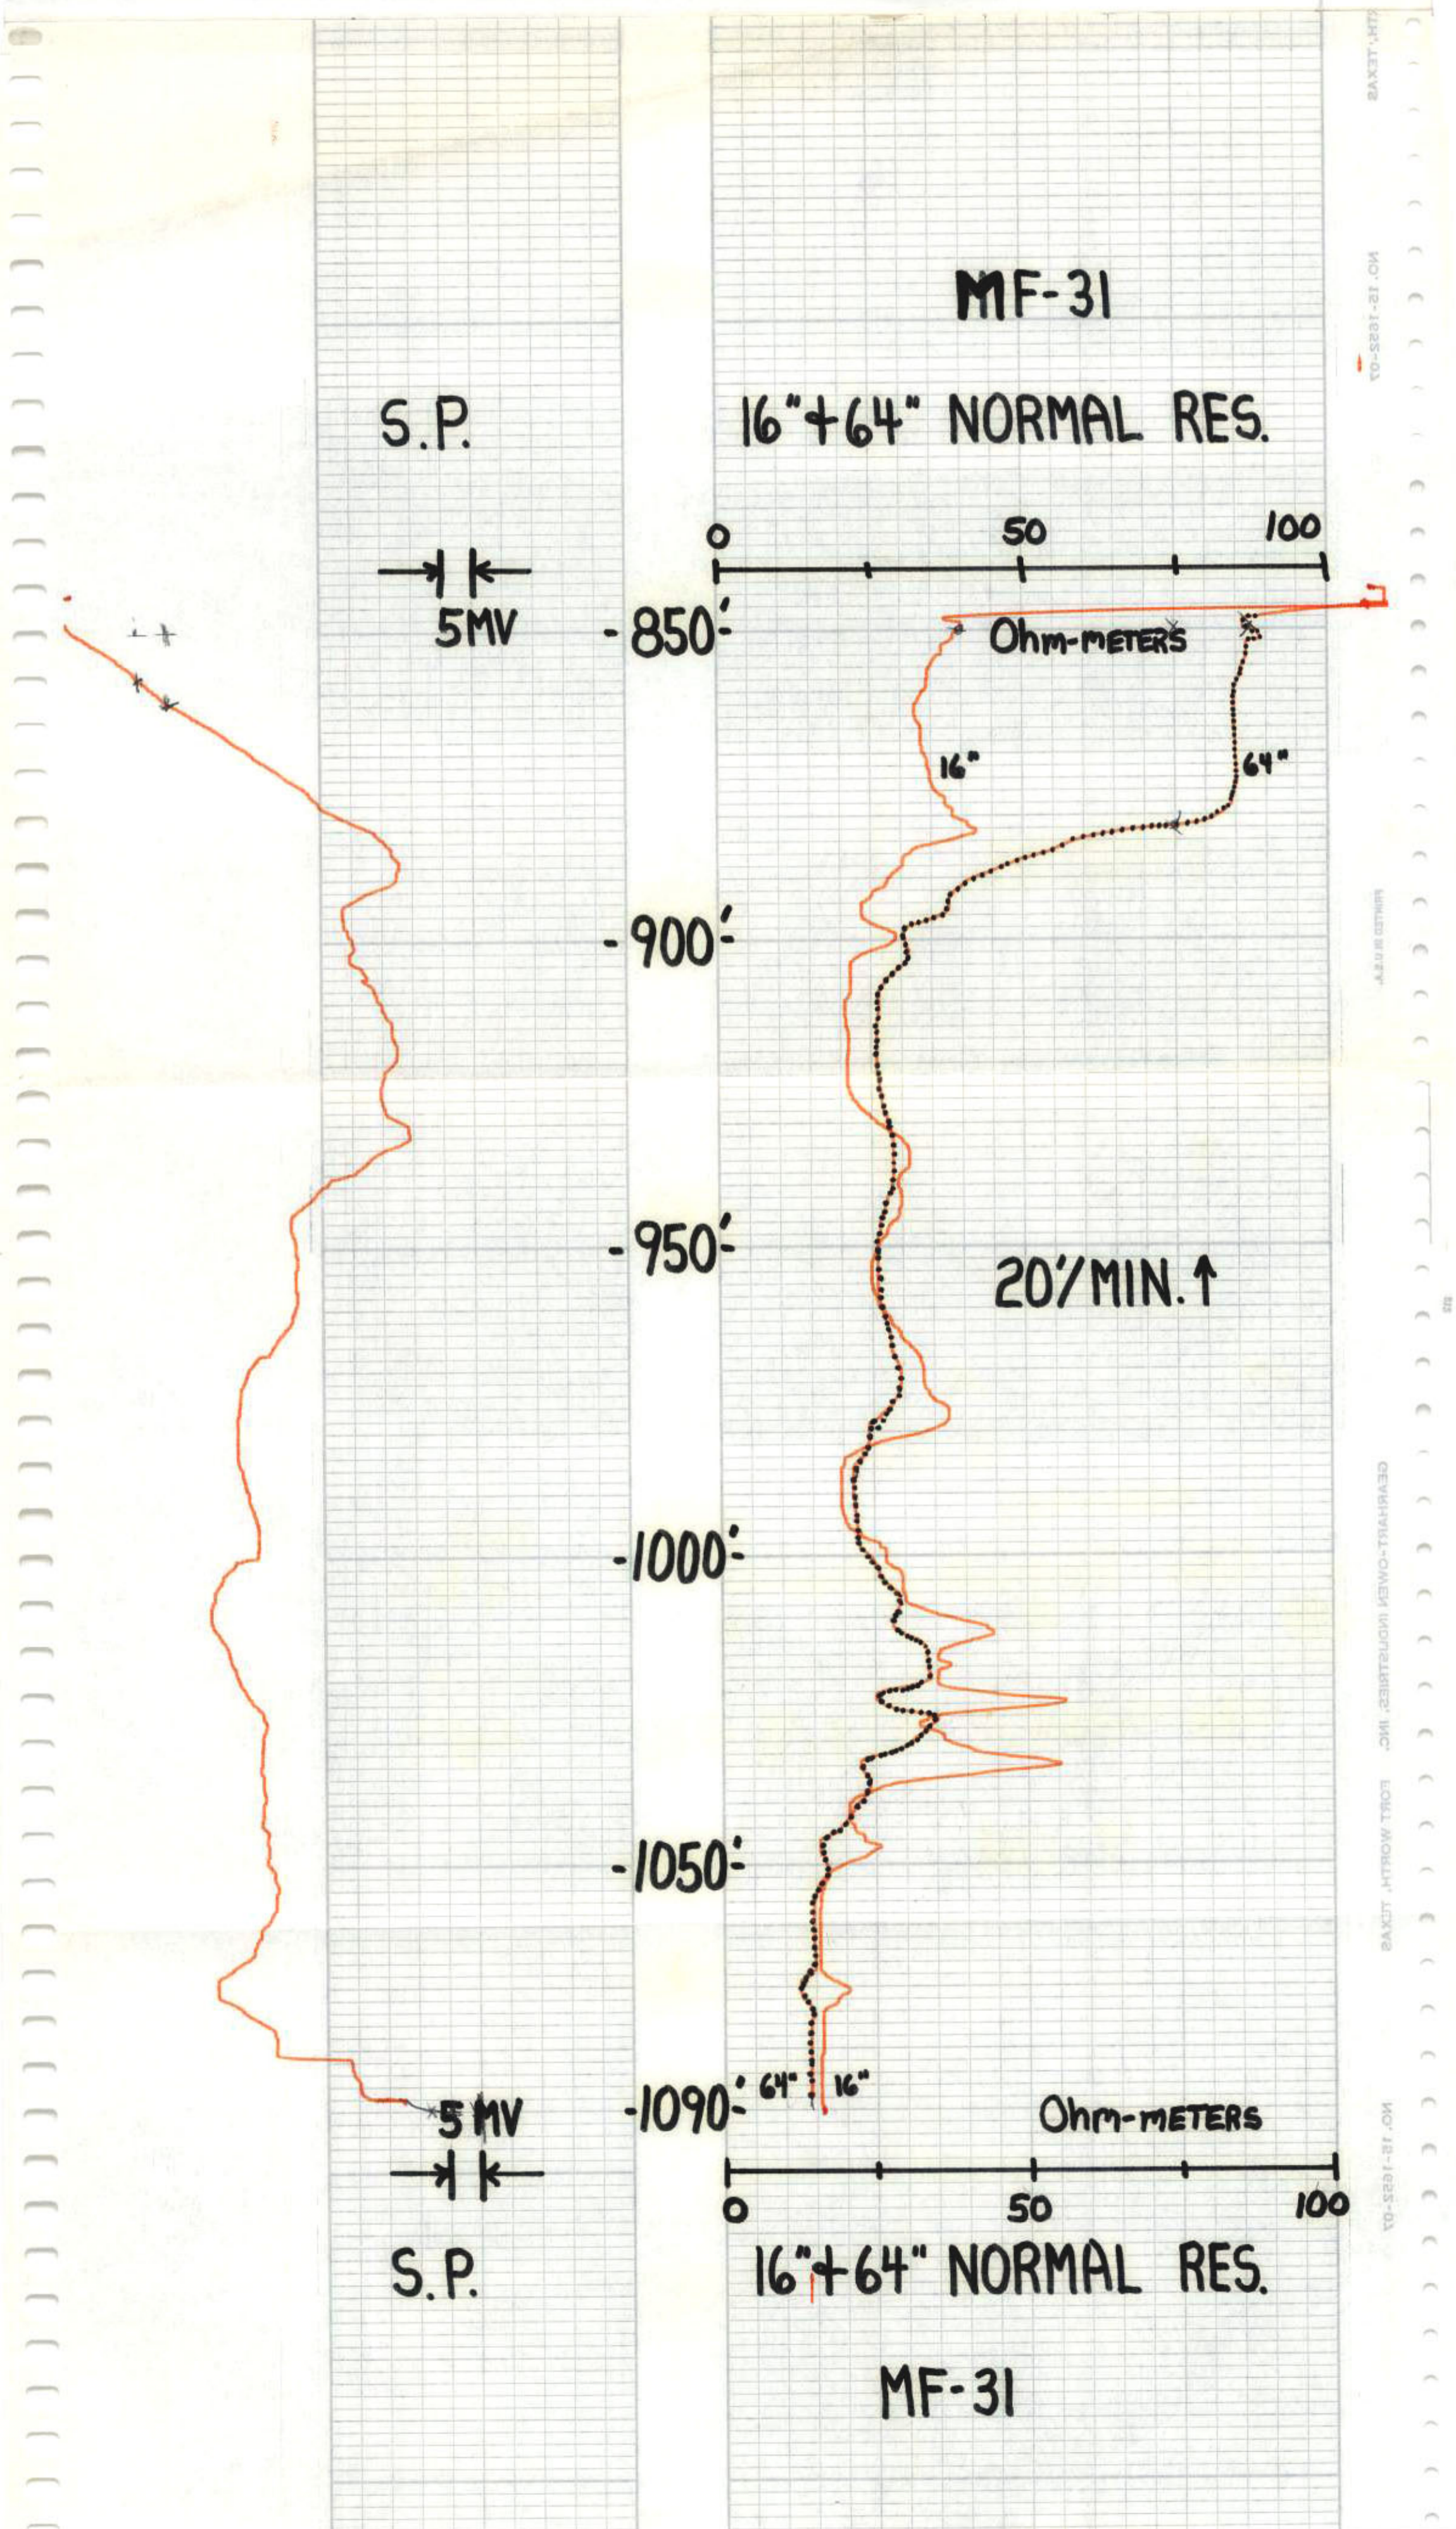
MF-31

S.P.

16"+64" NORMAL RES.

0 50 100

5MV

-850'

Ohm-METERS

16"

64"

-900'

-950'

20'/MIN.↑

-1000'

-1050'

-1090' 64" 16"

5MV

Ohm-METERS

0 50 100

S.P.

16"+64" NORMAL RES.

MF-31

RTH, TEXAS

NO. 15-1652-07

PRINTED IN U.S.A.

GEARHART-OWEN INDUSTRIES, INC. FORT WORTH, TEXAS

NO. 15-1652-07